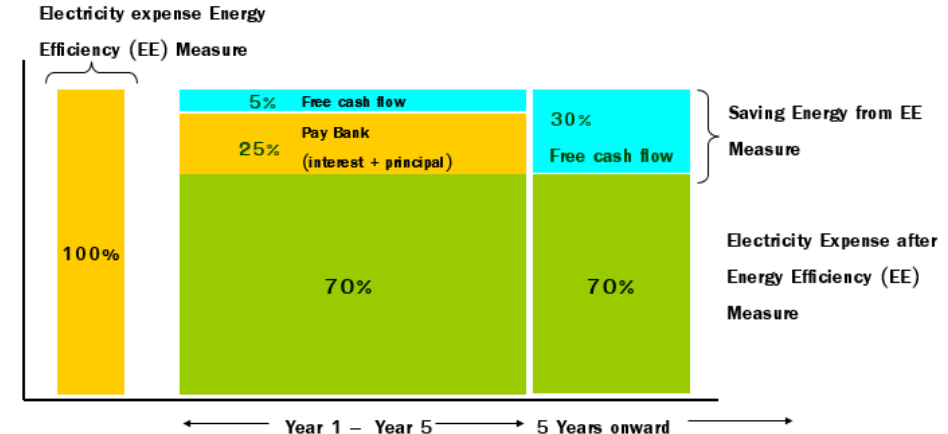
Electricity expense Energy Efficiency (EE) Measure

100%

5% Free cash flow

25% Pay Bank (interest + principal)

70%

30% Free cash flow

70%

Saving Energy from EE Measure

Electricity Expense after Energy Efficiency (EE) Measure

Year 1 – Year 5

5 Years onward